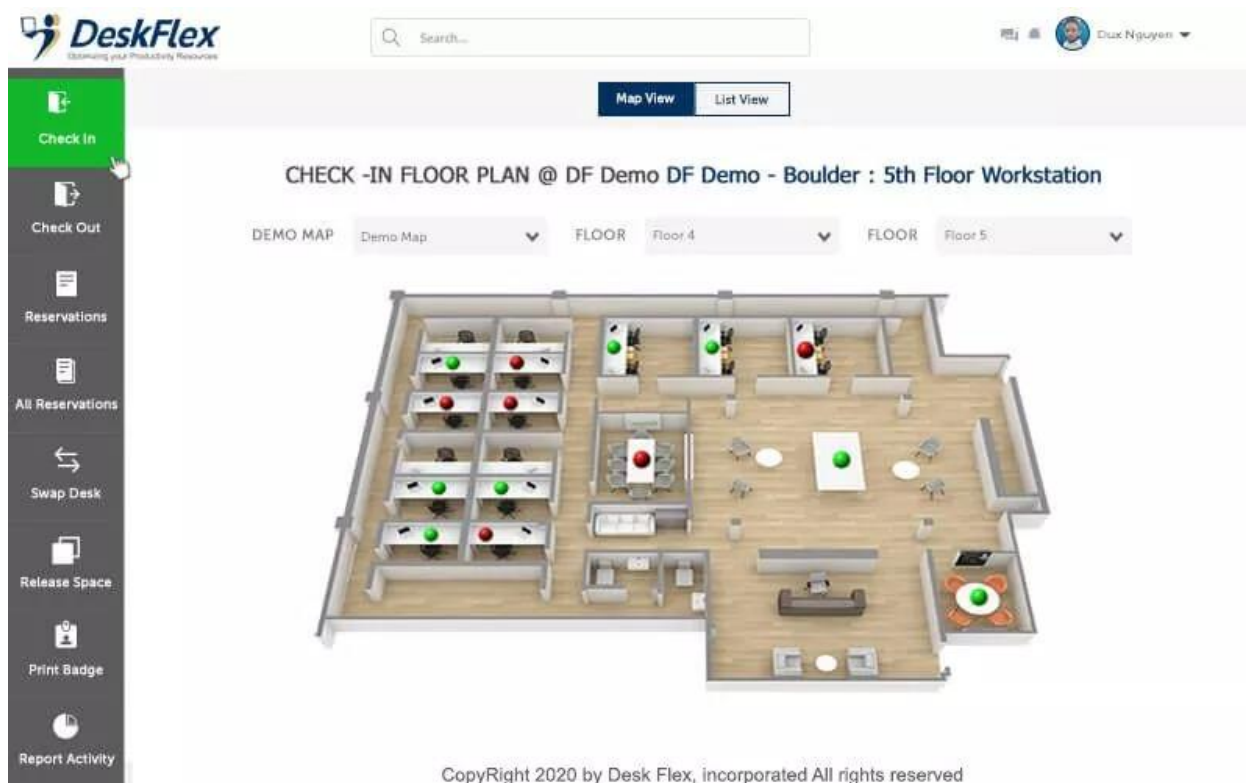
DeskFlex
Optimizing your Productivity Resources

Search...

Dux Nguyen

Check In
Check Out
Reservations
All Reservations
Swap Desk
Release Space
Print Badge
Report Activity

Map View
List View

CHECK -IN FLOOR PLAN @ DF Demo DF Demo - Boulder : 5th Floor Workstation

DEMO MAP Demo Map
FLOOR Floor 4
FLOOR Floor 5

CopyRight 2020 by Desk Flex, incorporated All rights reserved